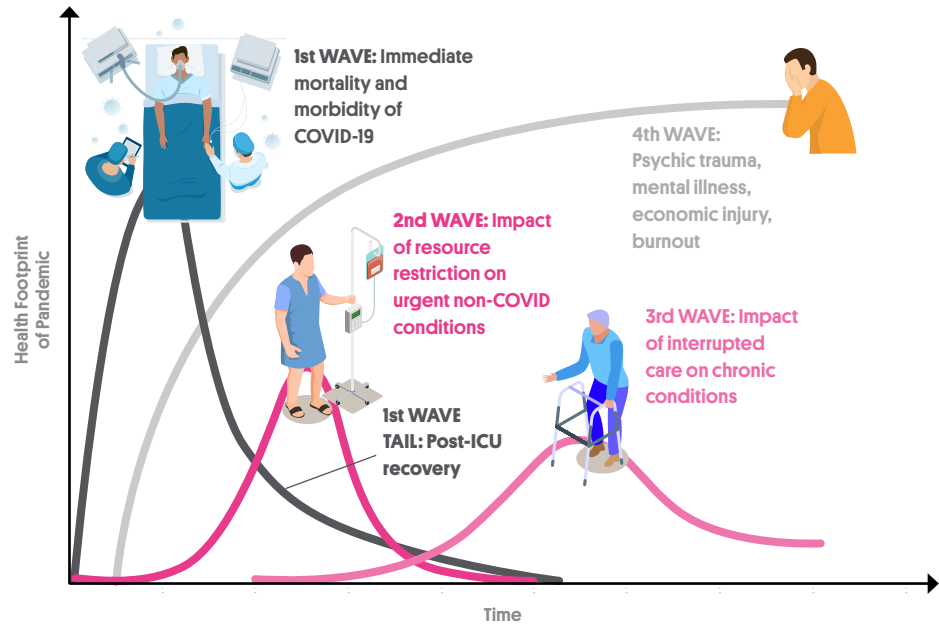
1st WAVE: Immediate mortality and morbidity of COVID-19

4th WAVE: Psychic trauma, mental illness, economic injury, burnout

2nd WAVE: Impact of resource restriction on urgent non-COVID conditions

3rd WAVE: Impact of interrupted care on chronic conditions

1st WAVE TAIL: Post-ICU recovery

Health Footprint of Pandemic

Time